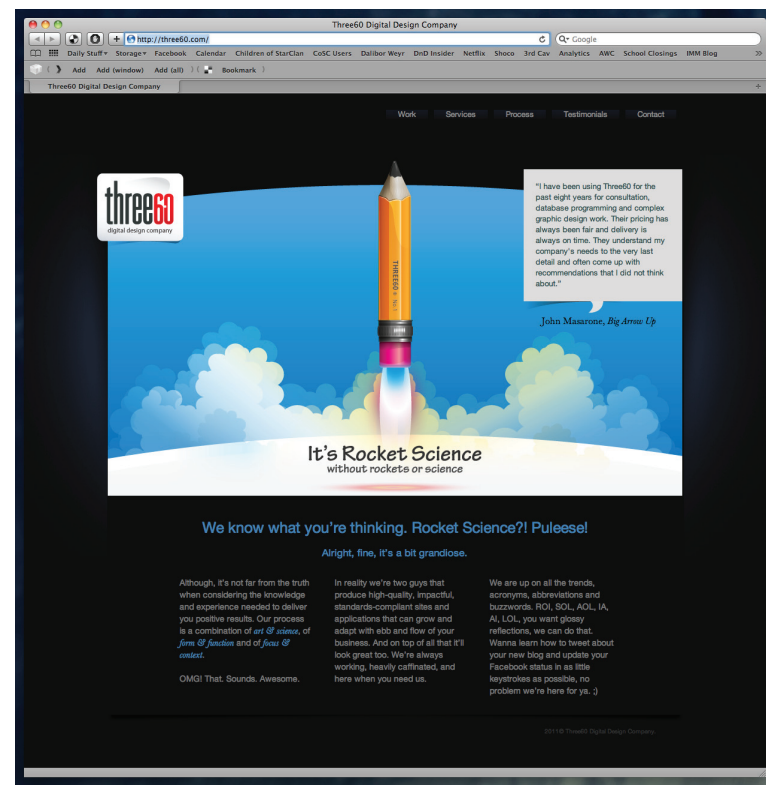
Three60 Digital Design Company

http://three60.com/

Google

Daily Stuff▾ Storage▾ Facebook Calendar Children of StarClan CoSC Users Dalibor Weyr DnD Insider Netflix Shoco 3rd Cav Analytics AWC School Closings IMM Blog

Add Add (window) Add (all) Bookmark

Three60 Digital Design Company

Work Services Process Testimonials Contact

three60
digital design company

THREE60

"I have been using Three60 for the past eight years for consultation, database programming and complex graphic design work. Their pricing has always been fair and delivery is always on time. They understand my company's needs to the very last detail and often come up with recommendations that I did not think about."

John Masarone, Big Arrow Up

It's Rocket Science
without rockets or science

We know what you're thinking. Rocket Science?! Puleese!

Alright, fine, it's a bit grandiose.

Although, it's not far from the truth when considering the knowledge and experience needed to deliver you positive results. Our process is a combination of art & science, of form & function and of focus & context.

OMG! That. Sounds. Awesome.

In reality we're two guys that produce high-quality, impactful, standards-compliant sites and applications that can grow and adapt with ebb and flow of your business. And on top of all that it'll look great too. We're always working, heavily caffinated, and here when you need us.

We are up on all the trends, acronyms, abbreviations and buzzwords. ROI, SOL, AOL, IA, AI, LOL, you want glossy reflections, we can do that. Wanna learn how to tweet about your new blog and update your Facebook status in as little keystrokes as possible, no problem we're here for ya. ;)

2011© Three60 Digital Design Company.